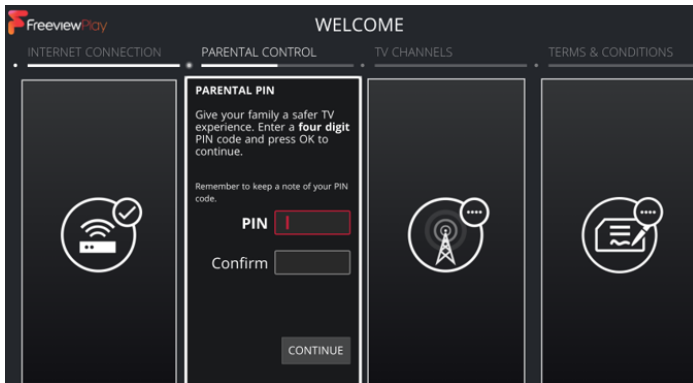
FreeviewPlay

WELCOME

INTERNET CONNECTION

PARENTAL CONTROL

TV CHANNELS

TERMS & CONDITIONS

PARENTAL PIN

Give your family a safer TV experience. Enter a **four digit** PIN code and press OK to continue.

Remember to keep a note of your PIN code.

PIN

Confirm

CONTINUE